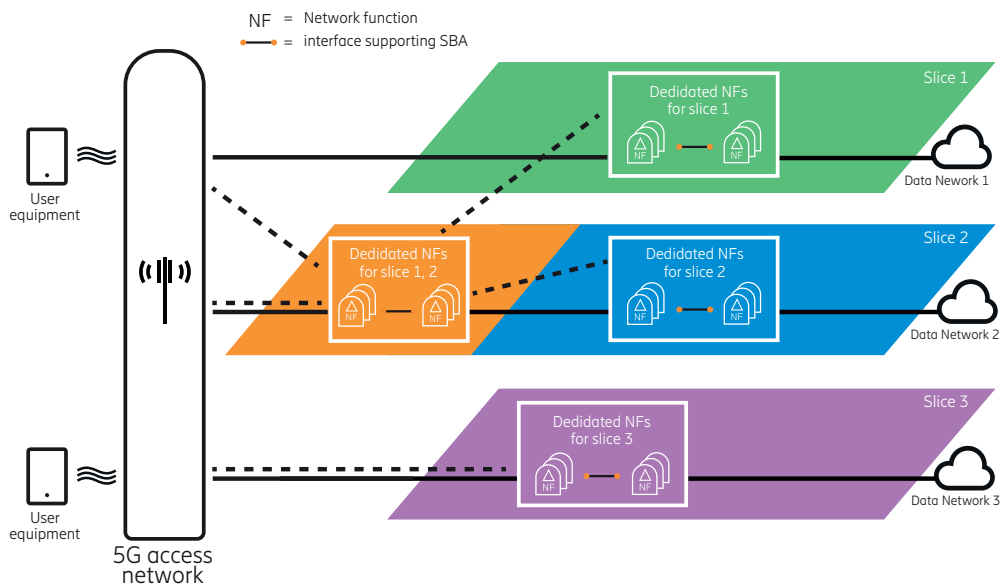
NF = Network function
= interface supporting SBA

User equipment

User equipment

5G access network

Slice 1
Dedidated NFs for slice 1
NF
NF
Data Network 1

Slice 2
Dedidated NFs for slice 1, 2
NF
NF
Dedidated NFs for slice 2
NF
NF
Data Network 2

Slice 3
Dedidated NFs for slice 3
NF
NF
Data Network 3